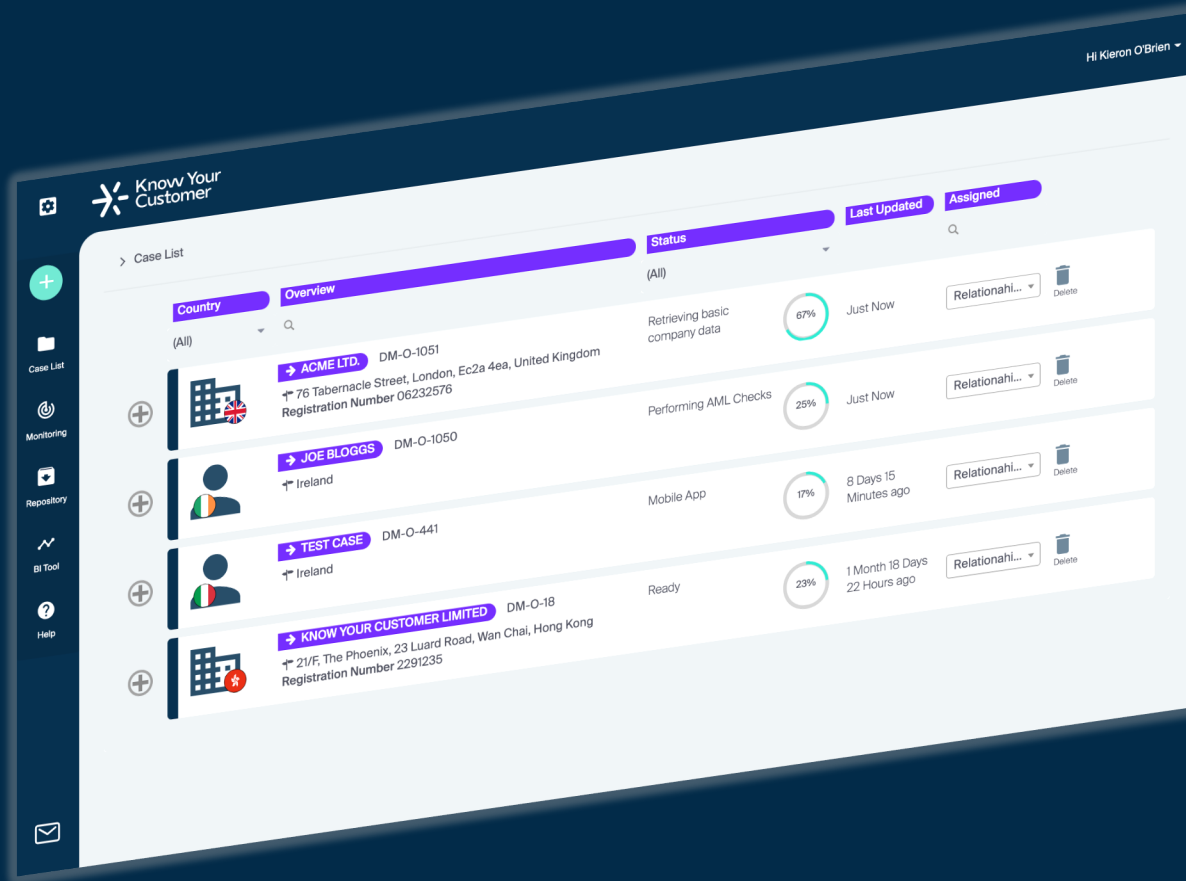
Hi Kieron O'Brien

Know Your Customer

Case List

Monitoring

Repository

BI Tool

Help

> Case List

| Country | Overview | Status | | Last Updated | Assigned | |
|---|---|---|---|---|---|---|
| (All) | | (All) | | | | |
| | ACME LTD. DM-O-1051 76 Tabernacle Street, London, Ec2a 4ea, United Kingdom Registration Number 06232576 | Retrieving basic company data | 67% | Just Now | Relationshi... | Delete |
| | JOE BLOGGS DM-O-1050 Ireland | Performing AML Checks | 25% | Just Now | Relationshi... | Delete |
| | TEST CASE DM-O-441 Ireland | Mobile App | 17% | 8 Days 15 Minutes ago | Relationshi... | Delete |
| | KNOW YOUR CUSTOMER LIMITED DM-O-18 21/F, The Phoenix, 23 Luard Road, Wan Chai, Hong Kong Registration Number 2291235 | Ready | 23% | 1 Month 18 Days 22 Hours ago | Relationshi... | Delete |